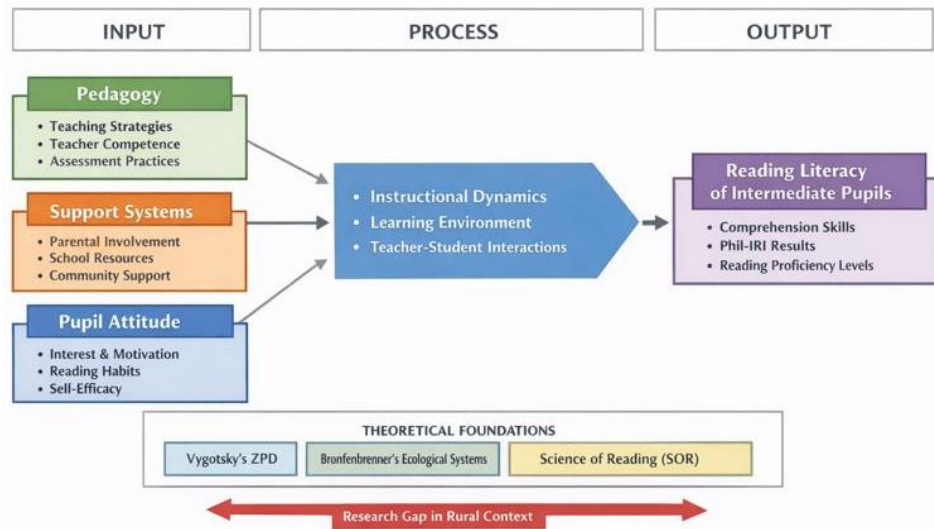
INPUT

PROCESS

OUTPUT

Pedagogy
• Teaching Strategies
• Teacher Competence
• Assessment Practices

Support Systems
• Parental Involvement
• School Resources
• Community Support

Pupil Attitude
• Interest & Motivation
• Reading Habits
• Self-Efficacy

• Instructional Dynamics
• Learning Environment
• Teacher-Student Interactions

Reading Literacy of Intermediate Pupils
• Comprehension Skills
• Phil-IRI Results
• Reading Proficiency Levels

THEORETICAL FOUNDATIONS
Vygotsky's ZPD
Bronfenbrenner's Ecological Systems
Science of Reading (SOR)

Research Gap in Rural Context